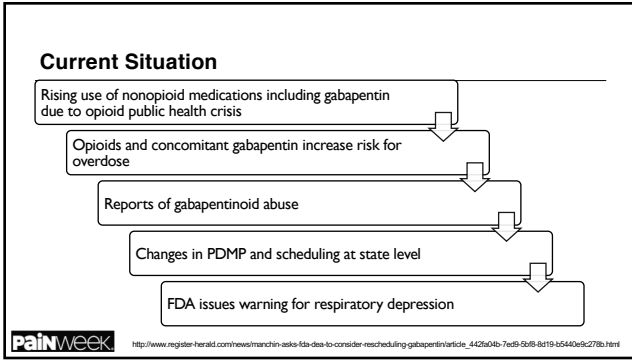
Current Situation

Rising use of nonopioid medications including gabapentin due to opioid public health crisis

Opioids and concomitant gabapentin increase risk for overdose

Reports of gabapentinoid abuse

Changes in PDMP and scheduling at state level

FDA issues warning for respiratory depression

PAINWeek.

http://www.register-herald.com/news/manchin-asks-fda-dea-to-consider-rescheduling-gabapentin/article_442fa04b-7ed9-5bf8-8d19-b5440e9c278b.html